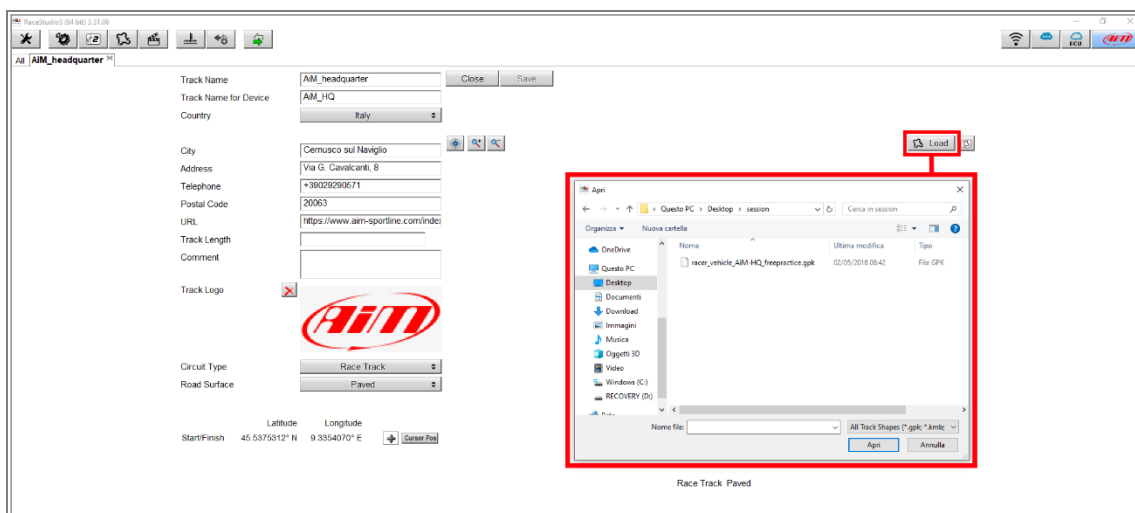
RaceStudio3 (64 bit) 3.31.06

ECU

All AiM_headquarter

Track Name AiM_headquarter Close Save

Track Name for Device AiM_HQ

Country Italy

City Cernusco sul Naviglio

Address Via G. Cavalcanti, 8

Telephone +390292900671

Postal Code 20063

URL https://www.aim-sportline.com/inde

Track Length

Comment

Track Logo

Circuit Type Race Track

Road Surface Paved

Latitude Longitude

Start/Finish 45.5375312° N 9.3354070° E Cursor Pos

Load

Apri

Questo PC › Desktop › session

Cerca in session

Organizza ▾ Nuova cartella

OneDrive
Questo PC
Desktop
Documenti
Download
Immagini
Musica
Oggetti 3D
Video
Windows (C:)
RECOVERY (D:)
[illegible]

| Nome | Ultima modifica | Tipo |
|---|---|---|
| racer_vehicle_AiM-HQ_freepractice.gpk | 02/05/2018 08:42 | File GPK |

Nome file:

All Track Shapes (*.gpk; *.kml;

Apri Annulla

Race Track Paved